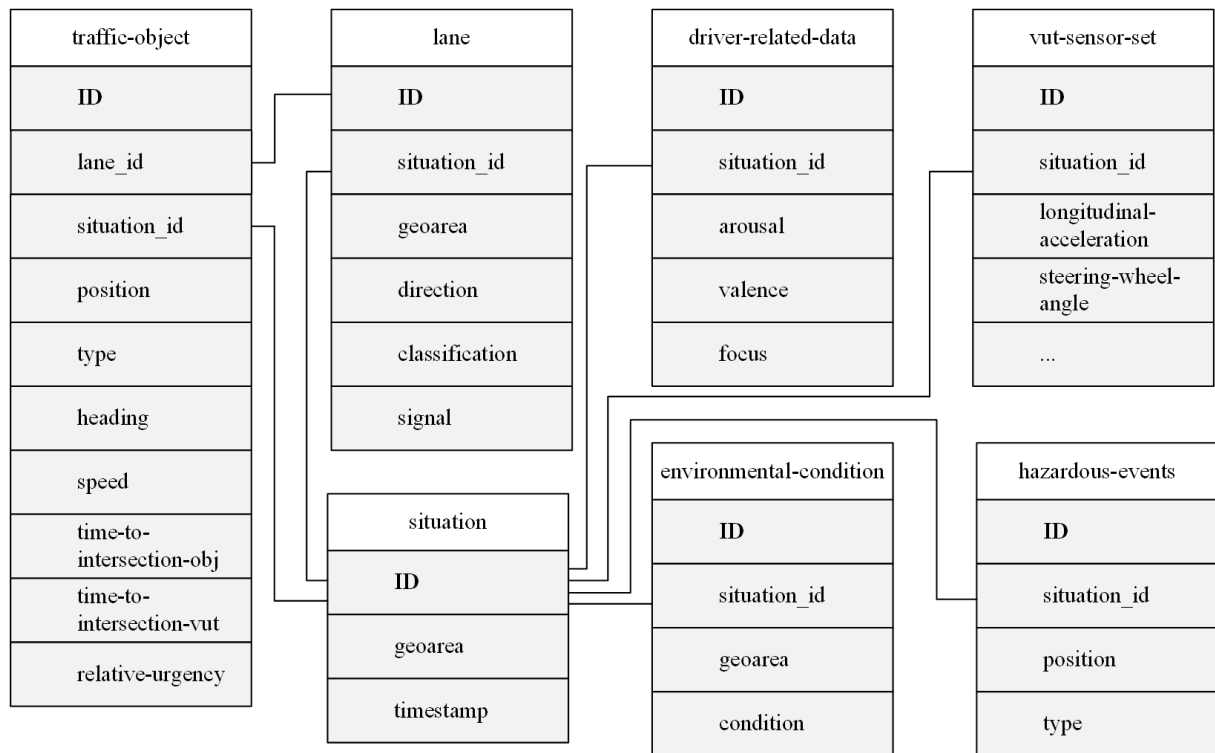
traffic-object

ID

lane_id

situation_id

position

type

heading

speed

time-to-intersection-obj

time-to-intersection-vut

relative-urgency

lane

ID

situation_id

geoarea

direction

classification

signal

driver-related-data

ID

situation_id

arousal

valence

focus

vut-sensor-set

ID

situation_id

longitudinal-acceleration

steering-wheel-angle

...

situation

ID

geoarea

timestamp

environmental-condition

ID

situation_id

geoarea

condition

hazardous-events

ID

situation_id

position

type